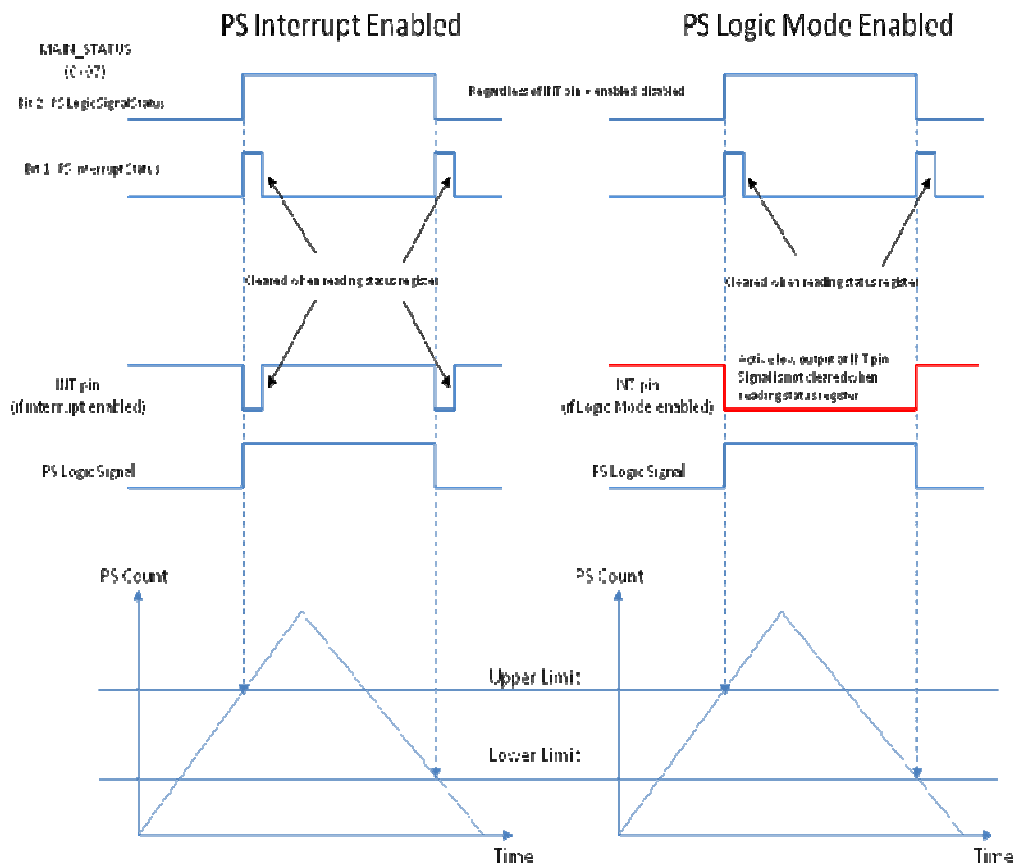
PS Interrupt Enabled

PS Logic Mode Enabled

MAIN_STATUS
(0x07)

Bit 2: PS LogicSignalStatus

Regardless of INT pin = enabled/disabled

Bit 1: PS InterruptStatus

Cleared when reading status register

Cleared when reading status register

INT pin
(if Interrupt enabled)

INT pin
(if Logic Mode enabled)

Active low output of INT pin
Signal is not cleared when reading status register

PS Logic Signal

PS Logic Signal

PS Count

PS Count

Upper Limit

Lower Limit

Time

Time